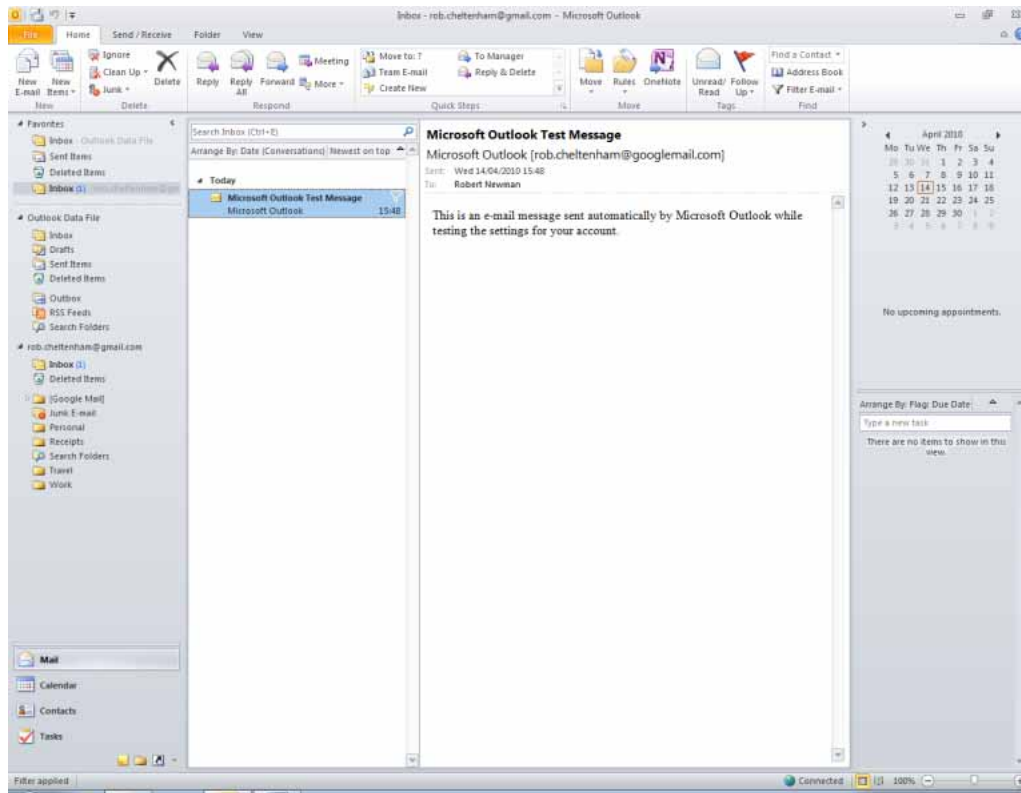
Inbox - rob.cheltenham@gmail.com - Microsoft Outlook

File Home Send / Receive Folder View

New E-mail New Items
New

Ignore
Clean Up
Junk
Delete
Delete

Reply Reply All Forward Meeting More
Respond

Move to: ? To Manager
Team E-mail Reply & Delete
Create New
Quick Steps

Move Rules OneNote
Move

Unread/ Read Follow Up
Tags

Find a Contact
Address Book
Filter E-mail
Find

Favorites
Inbox - Outlook Data File
Sent Items
Deleted Items
Inbox (1) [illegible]

Outlook Data File
Inbox
Drafts
Sent Items
Deleted Items
Outbox
RSS Feeds
Search Folders

rob.cheltenham@gmail.com
Inbox (1)
Deleted Items
[Google Mail]
Junk E-mail
Personal
Receipts
Search Folders
Travel
Work

Mail
Calendar
Contacts
Tasks

Search Inbox (Ctrl+E)
Arrange By: Date (Conversations) Newest on top

Today
Microsoft Outlook Test Message
Microsoft Outlook 15:48

Microsoft Outlook Test Message
Microsoft Outlook [rob.cheltenham@googlemail.com]
Sent: Wed 14/04/2010 15:48
To: Robert Newman

This is an e-mail message sent automatically by Microsoft Outlook while testing the settings for your account.

April 2010
| Mo | Tu | We | Th | Fr | Sa | Su |
|---|---|---|---|---|---|---|
| 29 | 30 | 31 | 1 | 2 | 3 | 4 |
| 5 | 6 | 7 | 8 | 9 | 10 | 11 |
| 12 | 13 | 14 | 15 | 16 | 17 | 18 |
| 19 | 20 | 21 | 22 | 23 | 24 | 25 |
| 26 | 27 | 28 | 29 | 30 | 1 | 2 |
| 3 | 4 | 5 | 6 | 7 | 8 | 9 |

No upcoming appointments.

Arrange By: Flag: Due Date
Type a new task
There are no items to show in this view.

Filter applied
Connected 100%